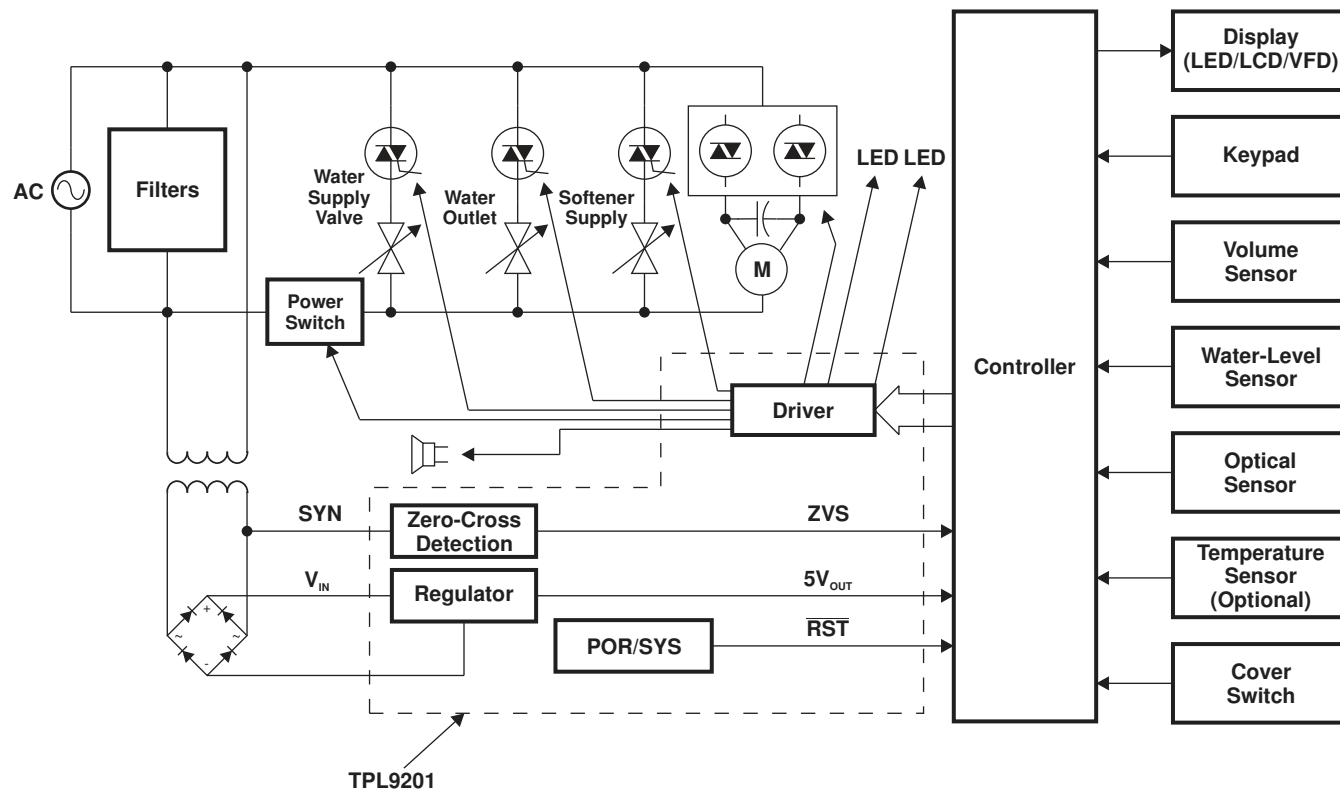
AC
Filters
Water Supply Valve
Water Outlet
Softener Supply
M
LED LED
Power Switch
Driver
Controller
Display (LED/LCD/VFD)
Keypad
Volume Sensor
Water-Level Sensor
Optical Sensor
Temperature Sensor (Optional)
Cover Switch
SYN
Zero-Cross Detection
ZVS
$V_{IN}$
Regulator
$5V_{OUT}$
+
~
~
-
POR/SYS
$\overline{RST}$
TPL9201